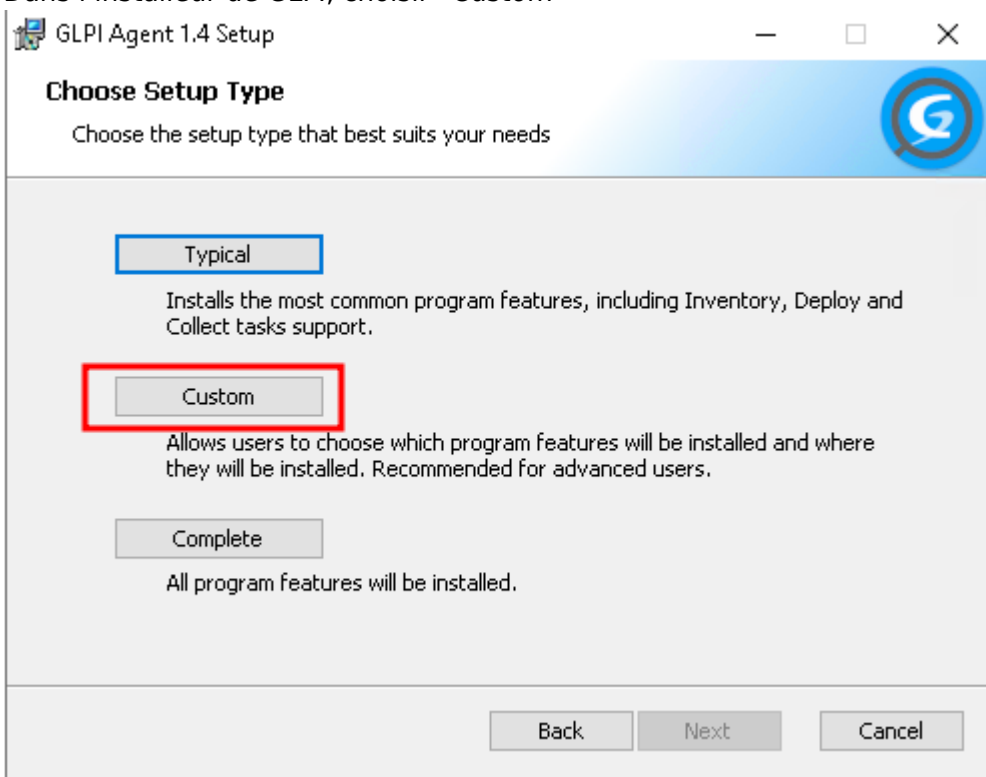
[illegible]

GLPI Agent 1.4 Setup

Choose Setup Type

Choose the setup type that best suits your needs

Typical

Installs the most common program features, including Inventory, Deploy and Collect tasks support.

Custom

Allows users to choose which program features will be installed and where they will be installed. Recommended for advanced users.

Complete

All program features will be installed.

Back Next Cancel